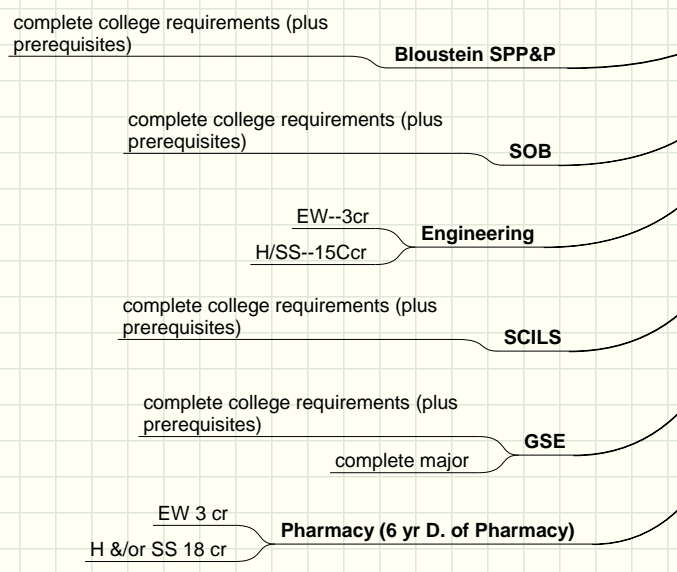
complete college requirements (plus prerequisites)

Bloustein SPP&P

complete college requirements (plus prerequisites)

SOB

EW--3cr

H/SS--15Ccr

Engineering

complete college requirements (plus prerequisites)

SCILS

complete college requirements (plus prerequisites)

complete major

GSE

EW 3 cr

H &/or SS 18 cr

Pharmacy (6 yr D. of Pharmacy)